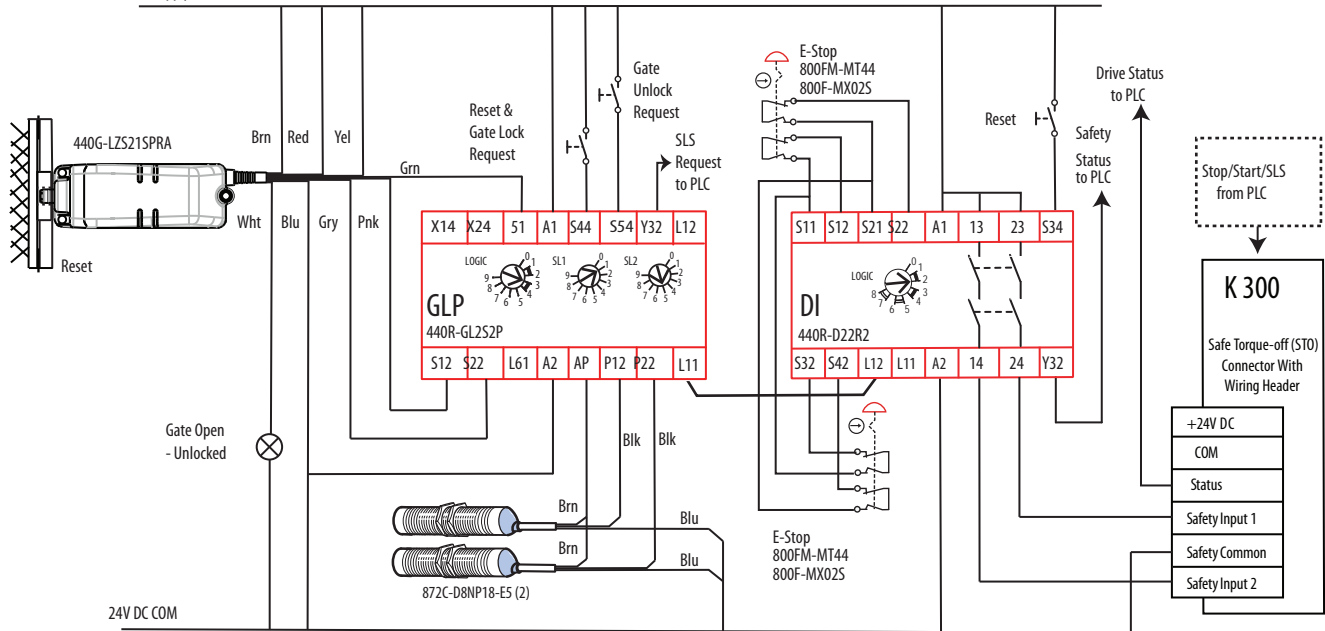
440G-LZS21SPRA

Reset

Brn Red Yel

Grn

Wht Blu Gry Pnk

Reset & Gate Lock Request

Gate Unlock Request

SLS Request to PLC

X14 X24 51 A1 S44 S54 Y32 L12

LOGIC

SL1

SL2

GLP

440R-GL2S2P

S12 S22 L61 A2 AP P12 P22 L11

Gate Open - Unlocked

Blk Blk

Brn

Blu

Brn

Blu

872C-D8NP18-E5 (2)

24V DC COM

E-Stop 800FM-MT44 800F-MX02S

S11 S12 S21 S22 A1 13 23 S34

LOGIC

DI

440R-D22R2

S32 S42 L12 L11 A2 14 24 Y32

E-Stop 800FM-MT44 800F-MX02S

Reset

Safety Status to PLC

Drive Status to PLC

Stop/Start/SLS from PLC

K 300

Safe Torque-off (STO) Connector With Wiring Header

| +24V DC |
|---|
| COM |
| Status |
| Safety Input 1 |
| Safety Common |
| Safety Input 2 |